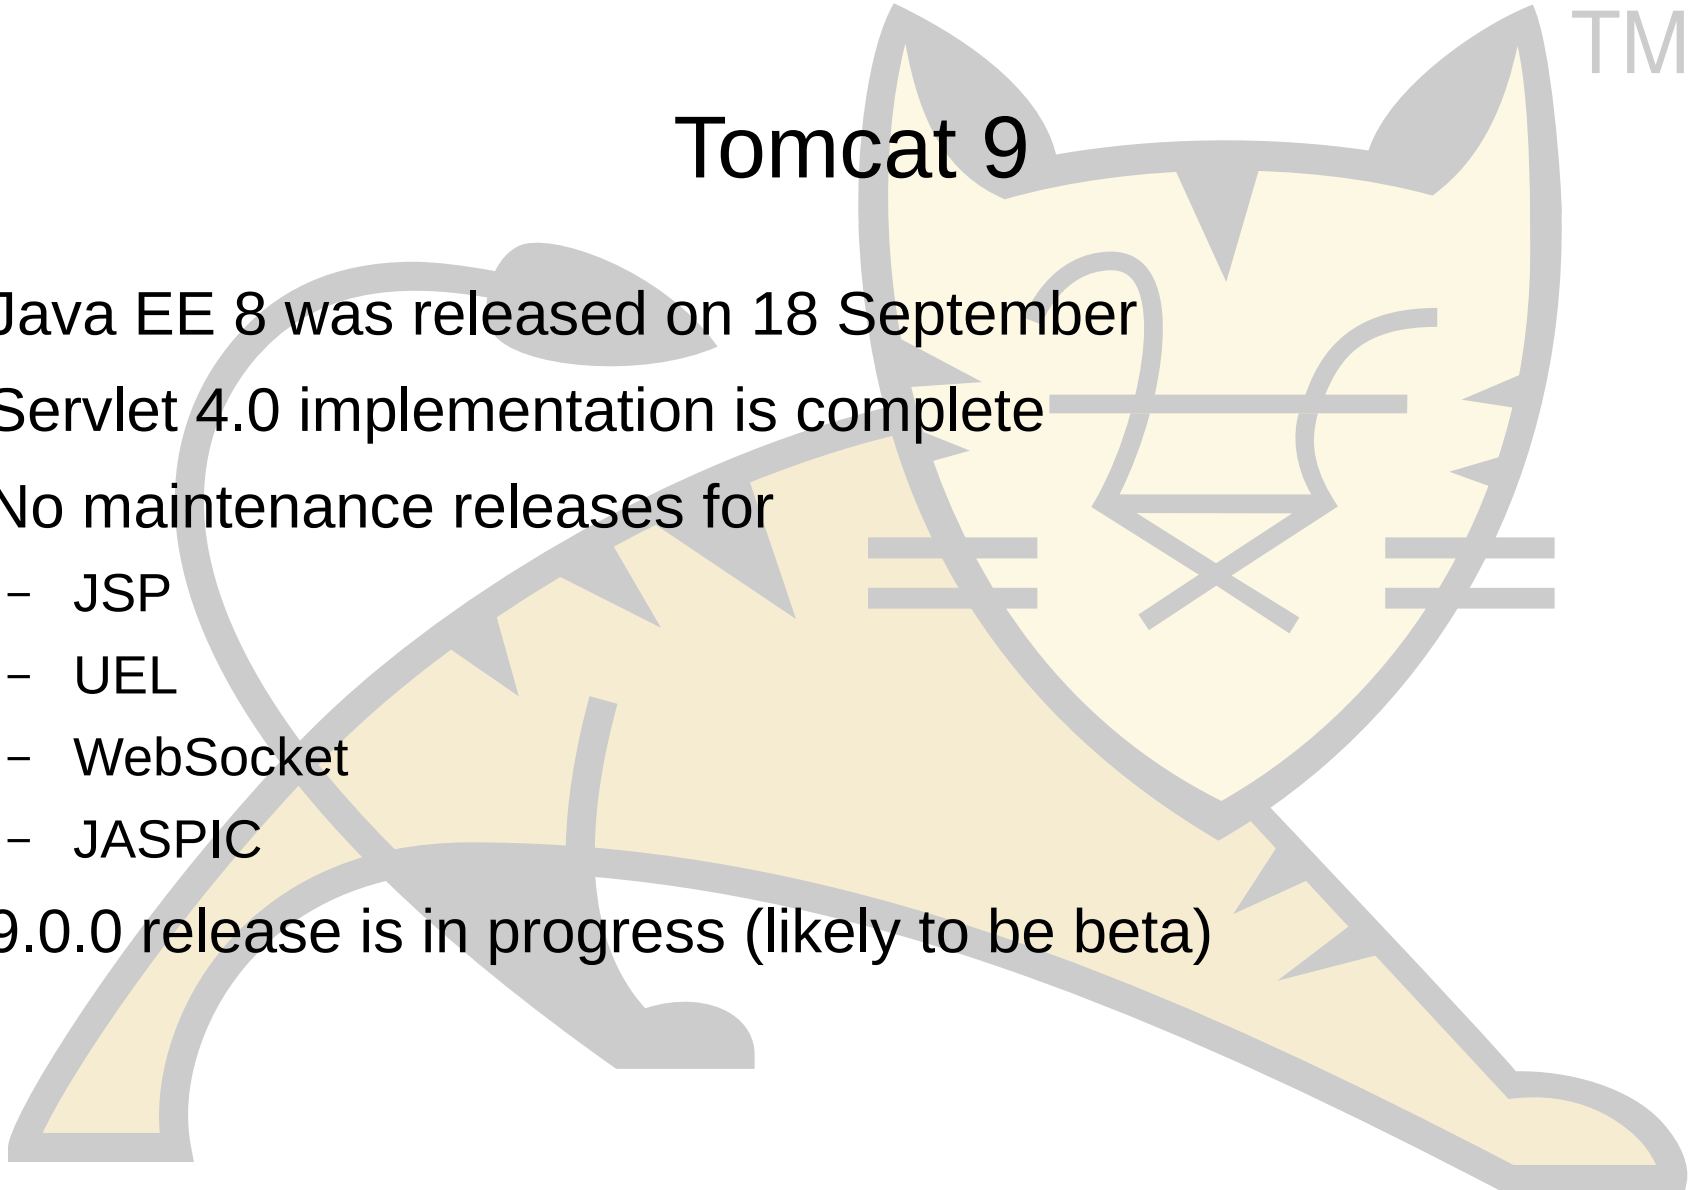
TM

Tomcat 9

Java EE 8 was released on 18 September

Servlet 4.0 implementation is complete

No maintenance releases for

– JSP

– UEL

– WebSocket

– JASPIC

9.0.0 release is in progress (likely to be beta)